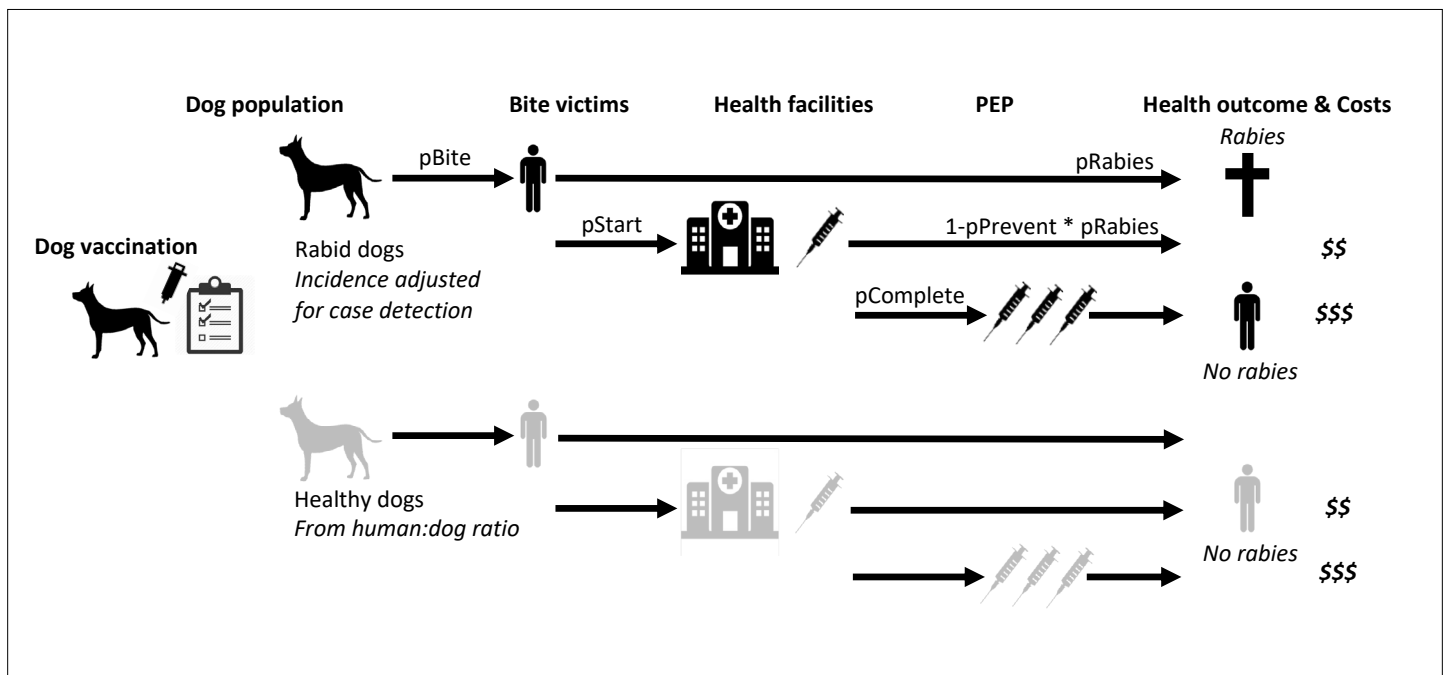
Dog population

Bite victims

Health facilities

PEP

Health outcome & Costs

pBite

pRabies

Rabies

pStart

1-pPrevent * pRabies

Dog vaccination

Rabid dogs
*Incidence adjusted for case detection*

$$

pComplete

$$$

*No rabies*

Healthy dogs
*From human:dog ratio*

$$

*No rabies*

$$$